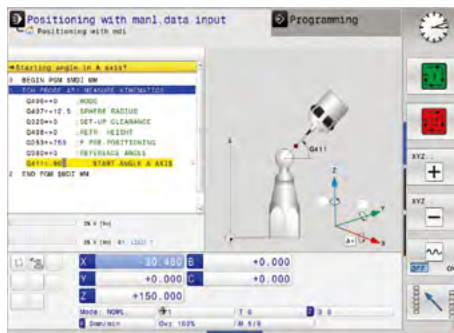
Positioning with manl.data input
Positioning with mdi
Programming

Starting angle in A axis?
0 BEGIN PGM $MDI MM
1 TCH PROBE 451 MEASURE KINEMATICS
Q406=+0 ;MODE
Q407=+12.5 ;SPHERE RADIUS
Q320=+0 ;SET-UP CLEARANCE
Q408=+0 ;RETR. HEIGHT
Q253=+750 ;F PRE-POSITIONING
Q380=+0 ;REFERENCE ANGLE
Q411=-90 ;START ANGLE A AXIS
2 END PGM $MDI MM

Q411

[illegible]
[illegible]

X -30.480
Y +0.000
Z +150.000
B +0.000
C +0.000

Mode: NOML
T 0
Z
S
0mm/min
Ovr 100%
M 5/9

XYZ
XYZ
OFF ON